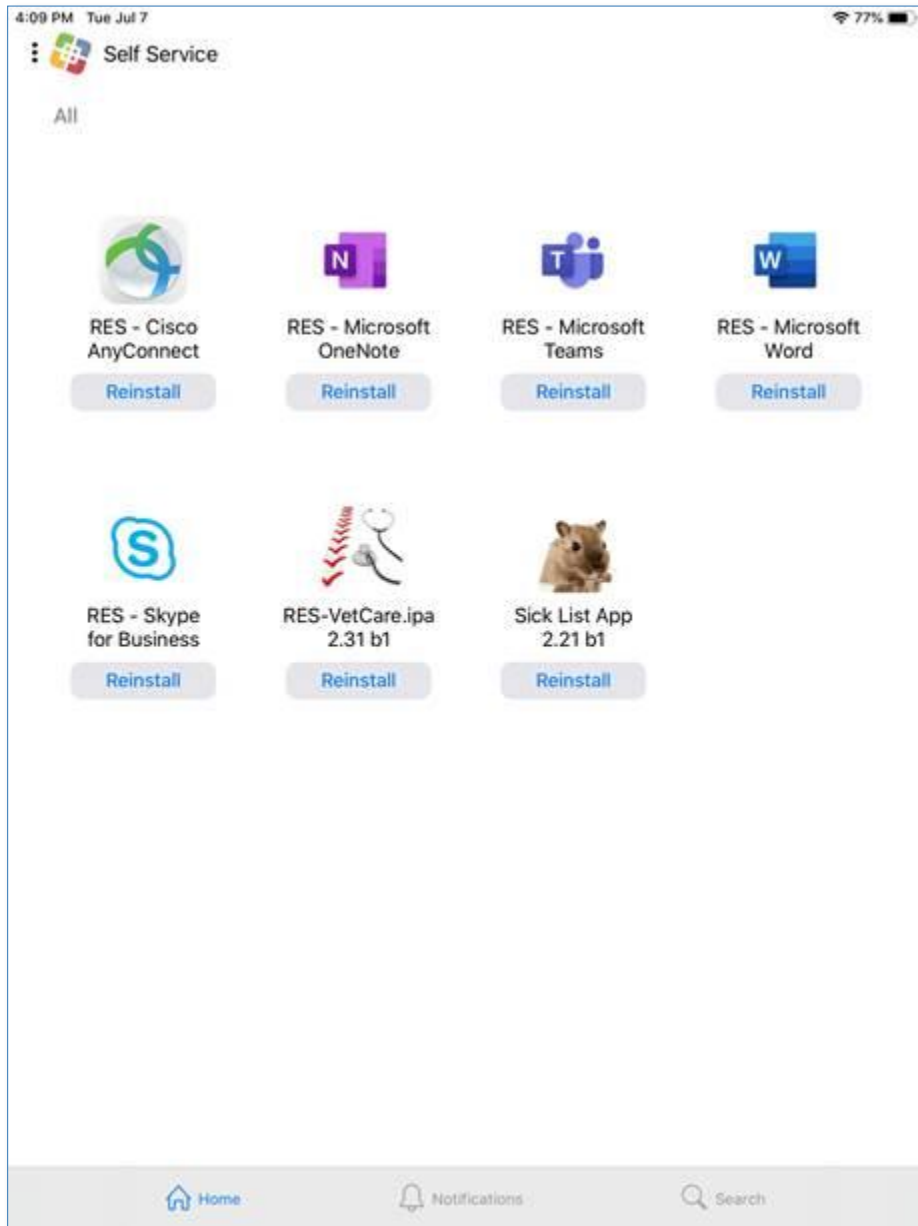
4:09 PM Tue Jul 7

77%

Self Service

All

N

T

W

RES - Cisco AnyConnect

Reinstall

RES - Microsoft OneNote

Reinstall

RES - Microsoft Teams

Reinstall

RES - Microsoft Word

Reinstall

S

RES - Skype for Business

Reinstall

RES-VetCare.ipa 2.31 b1

Reinstall

Sick List App 2.21 b1

Reinstall

Home

Notifications

Search